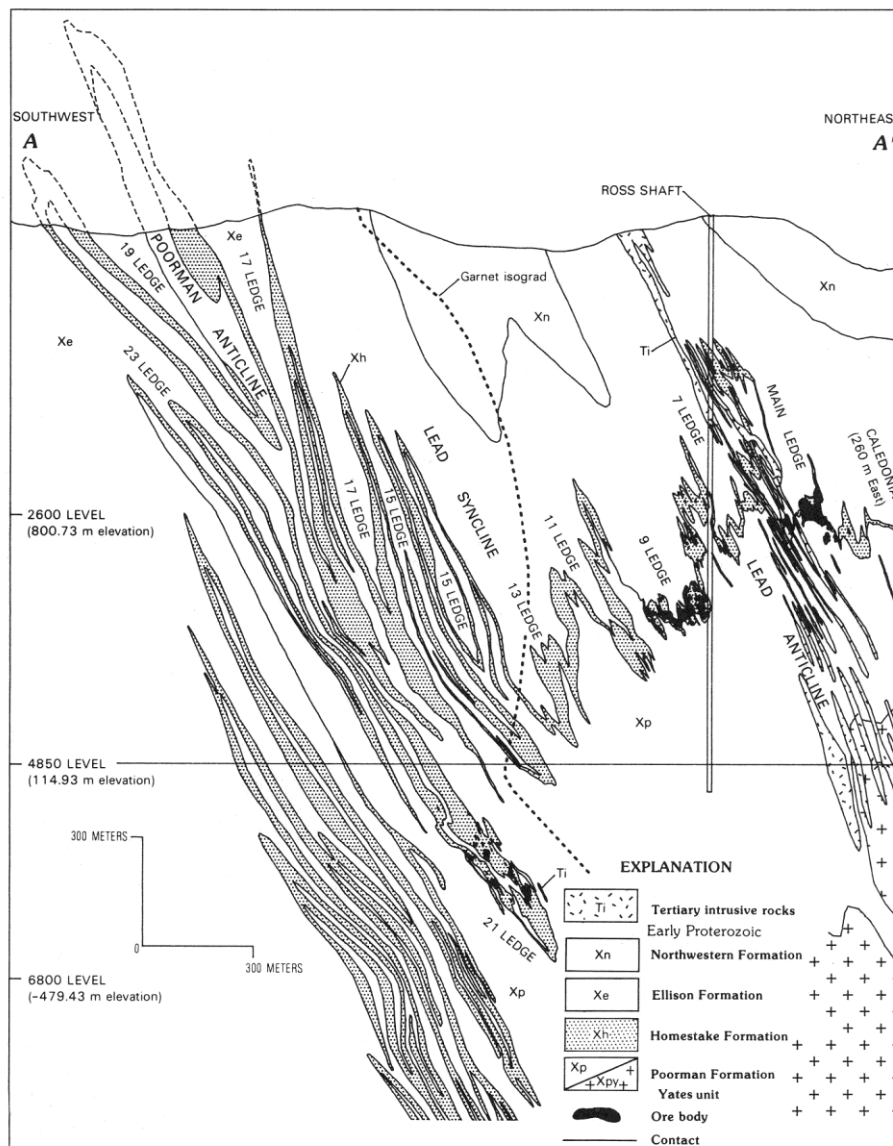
SOUTHWEST
A

NORTHEAS
A'

ROSS SHAFT

Xe
19 LEDGE
POORMAN
17 LEDGE
ANTICLINE
23 LEDGE
Xe

Garnet isograd
Xn
Xn
Ti
Xh

MAIN LEDGE
CALEDONIA
(260 m East)
7 LEDGE

LEAD SYNCLINE
17 LEDGE
15 LEDGE
15 LEDGE
11 LEDGE
13 LEDGE
9 LEDGE
LEAD ANTICLINE

2600 LEVEL
(800.73 m elevation)

Xp

4850 LEVEL
(114.93 m elevation)

300 METERS
0
300 METERS

Ti
21 LEDGE
Xp

6800 LEVEL
(-479.43 m elevation)

EXPLANATION

Ti
Tertiary intrusive rocks
Early Proterozoic
Xn
Northwestern Formation
Xe
Ellison Formation
Xh
Homestake Formation
Xp
Xpy
Poorman Formation
Yates unit
Ore body
Contact